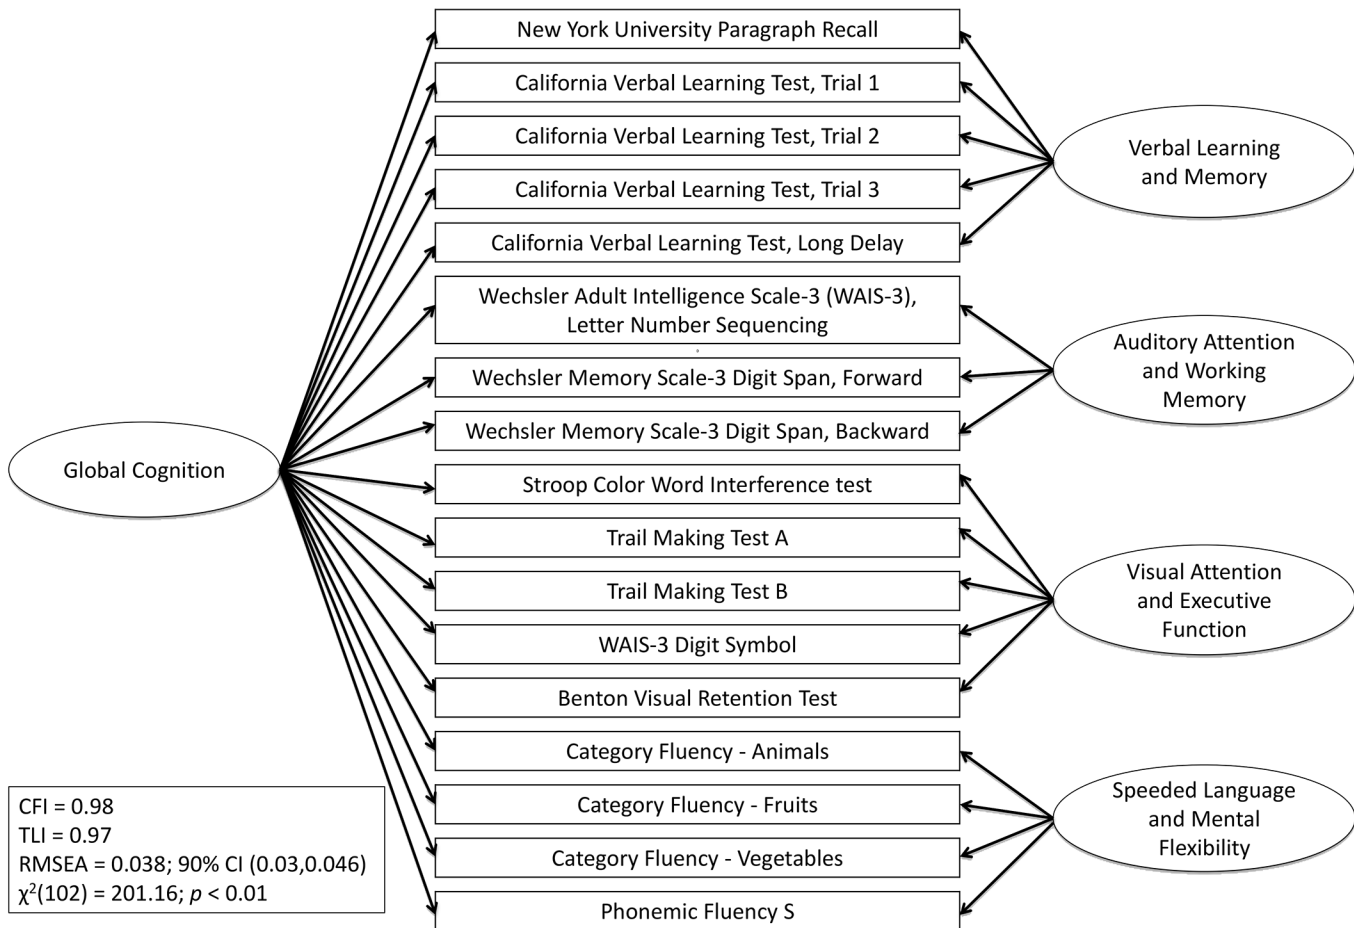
New York University Paragraph Recall

California Verbal Learning Test, Trial 1

California Verbal Learning Test, Trial 2

California Verbal Learning Test, Trial 3

California Verbal Learning Test, Long Delay

Wechsler Adult Intelligence Scale-3 (WAIS-3), Letter Number Sequencing

Wechsler Memory Scale-3 Digit Span, Forward

Wechsler Memory Scale-3 Digit Span, Backward

Stroop Color Word Interference test

Trail Making Test A

Trail Making Test B

WAIS-3 Digit Symbol

Benton Visual Retention Test

Category Fluency - Animals

Category Fluency - Fruits

Category Fluency - Vegetables

Phonemic Fluency S

Global Cognition

Verbal Learning and Memory

Auditory Attention and Working Memory

Visual Attention and Executive Function

Speeded Language and Mental Flexibility

CFI = 0.98
TLI = 0.97
RMSEA = 0.038; 90% CI (0.03,0.046)
$\chi^2(102) = 201.16$; $p < 0.01$